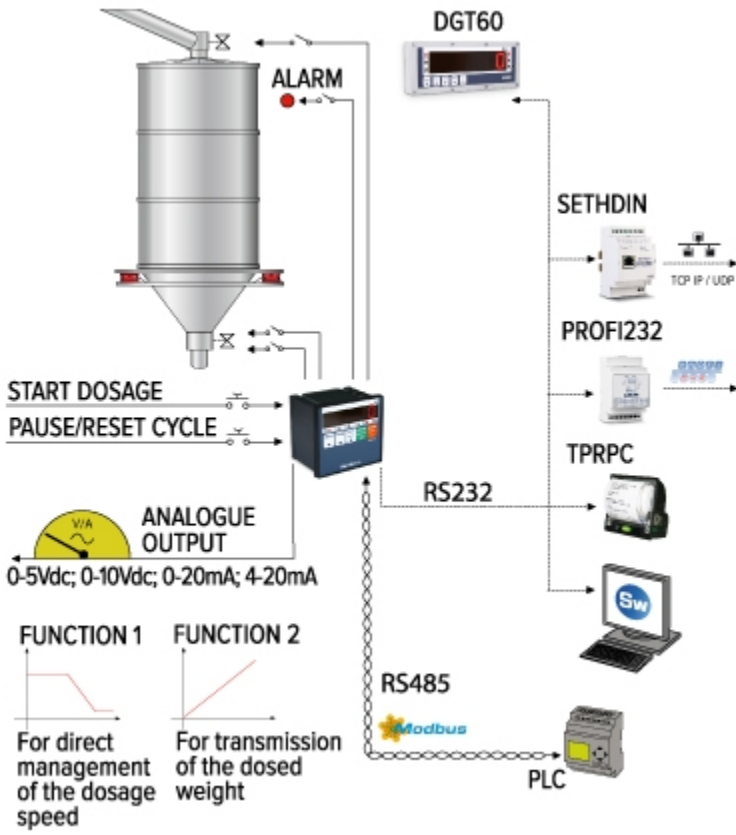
DGT60

ALARM

SETHDIN

TCP IP / UDP

PROFI232

START DOSAGE

PAUSE/RESET CYCLE

TPRPC

RS232

V/A

ANALOGUE OUTPUT

0-5Vdc; 0-10Vdc; 0-20mA; 4-20mA

Sw

FUNCTION 1

FUNCTION 2

RS485

Modbus

For direct management of the dosage speed

For transmission of the dosed weight

PLC